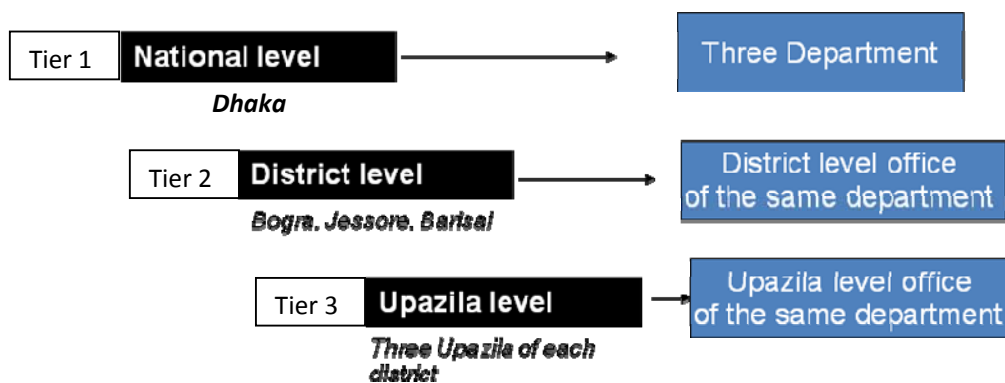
Tier 1 National level

Dhaka

Three Department

Tier 2 District level

Bogra. Jessore. Barisal

District level office of the same department

Tier 3 Upazila level

Three Upazila of each district

Upazila level office of the same department